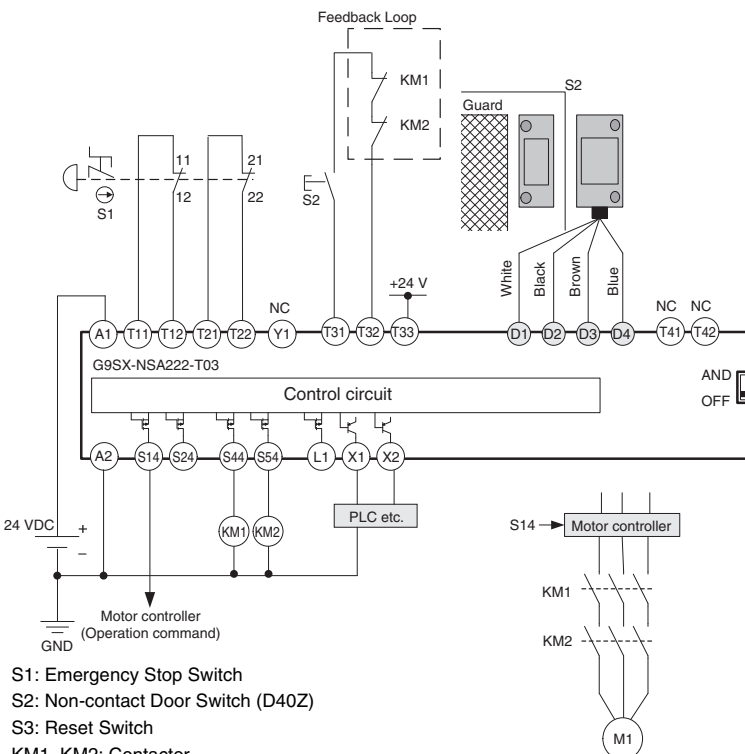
Feedback Loop

KM1

KM2

S2

Guard

11

12

21

22

S1

S2

White

Black

Brown

Blue

+24 V

NC

NC NC

A1 T11 T12 T21 T22 Y1 T31 T32 T33 D1 D2 D3 D4 T41 T42

G9SX-NSA222-T03

Control circuit

AND

OFF

A2 S14 S24 S44 S54 L1 X1 X2

24 VDC

+

−

KM1 KM2

PLC etc.

S14

Motor controller

KM1

KM2

GND

Motor controller (Operation command)

M1

S1: Emergency Stop Switch

S2: Non-contact Door Switch (D40Z)

S3: Reset Switch

KM1, KM2: Contactor